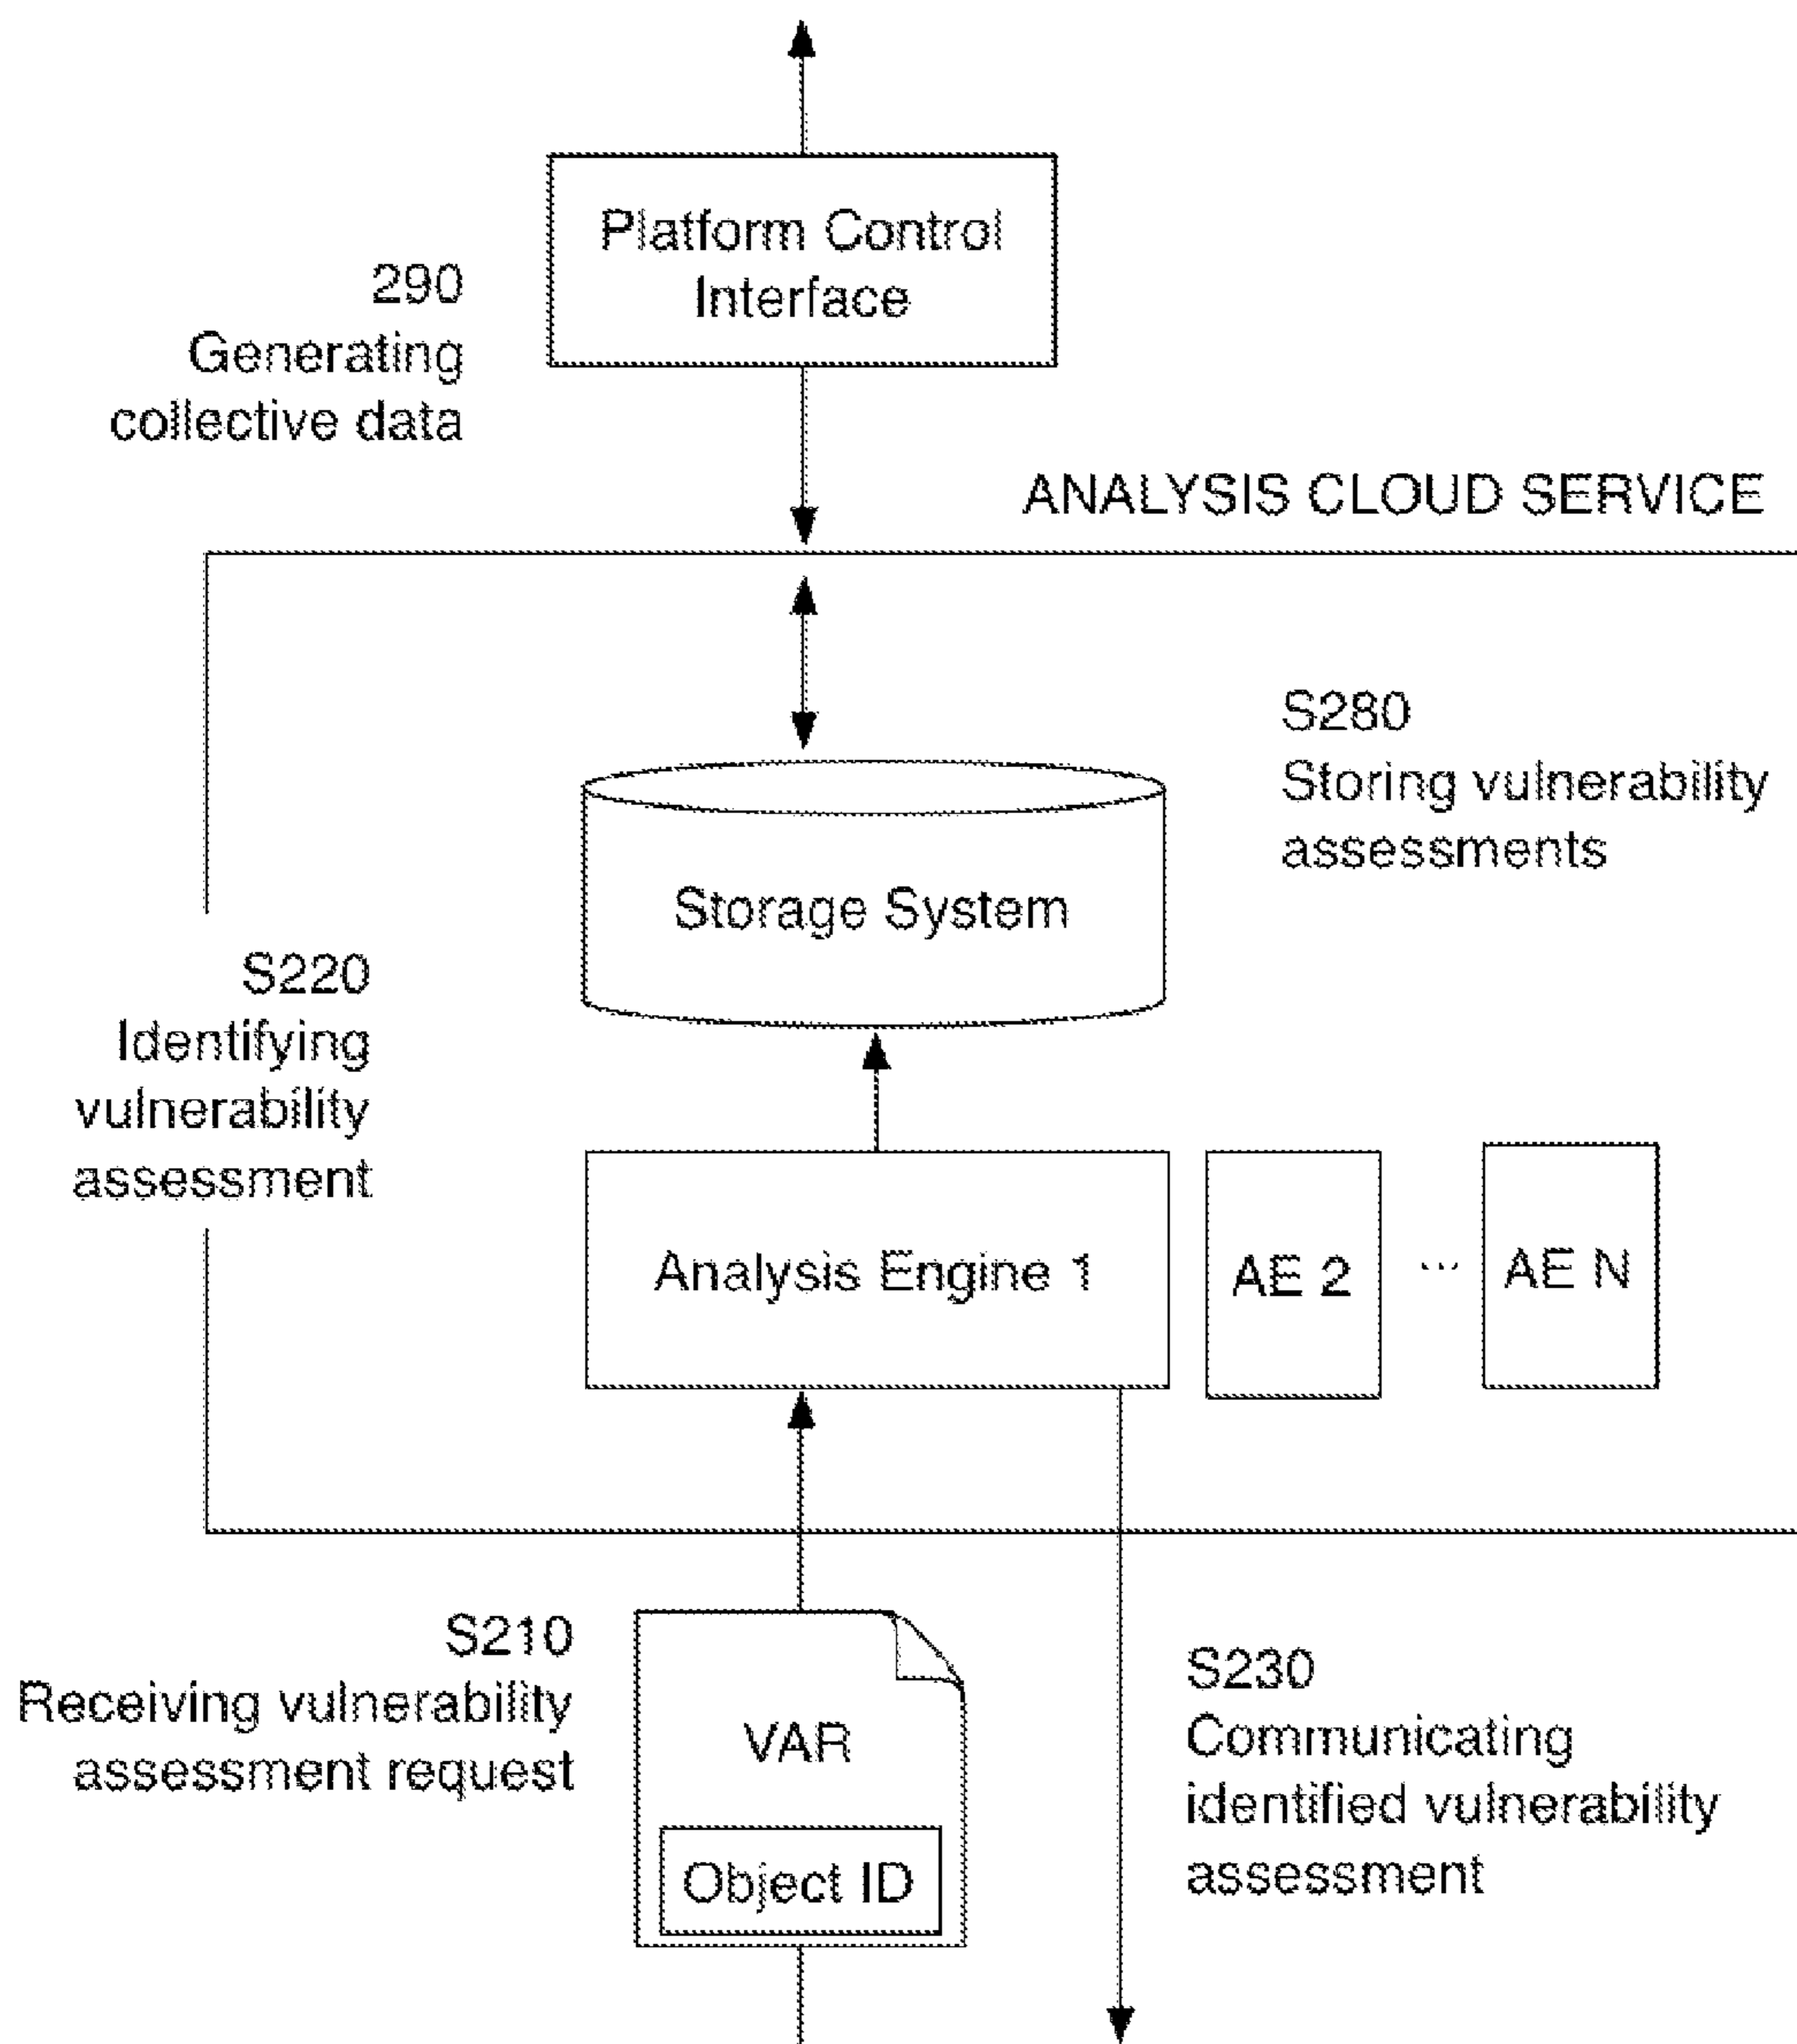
Platform Control Interface

290
Generating collective data

ANALYSIS CLOUD SERVICE

S280
Storing vulnerability assessments

Storage System

S220
Identifying vulnerability assessment

Analysis Engine 1

AE 2

...

AE N

S210
Receiving vulnerability assessment request

VAR

Object ID

S230
Communicating identified vulnerability assessment